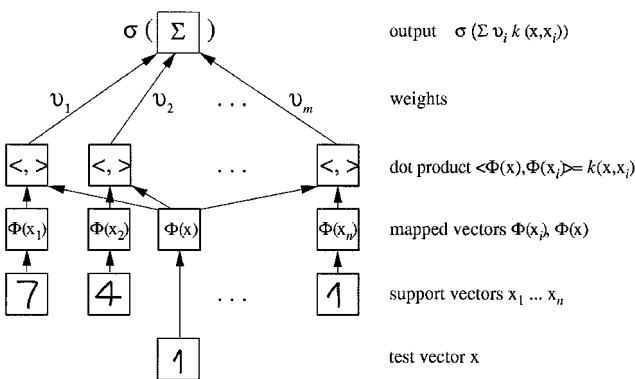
$\sigma( \Sigma )$

output $\sigma(\Sigma \upsilon_i k(x,x_i))$

$\upsilon_1$ $\upsilon_2$ . . . $\upsilon_m$

weights

<, > <, > . . . <, >

dot product $<\Phi(x),\Phi(x_i)>= k(x,x_i)$

$\Phi(x_1)$ $\Phi(x_2)$ $\Phi(x)$ $\Phi(x_n)$

mapped vectors $\Phi(x_i)$, $\Phi(x)$

7 4 . . . 1

support vectors $x_1$ ... $x_n$

1

test vector x